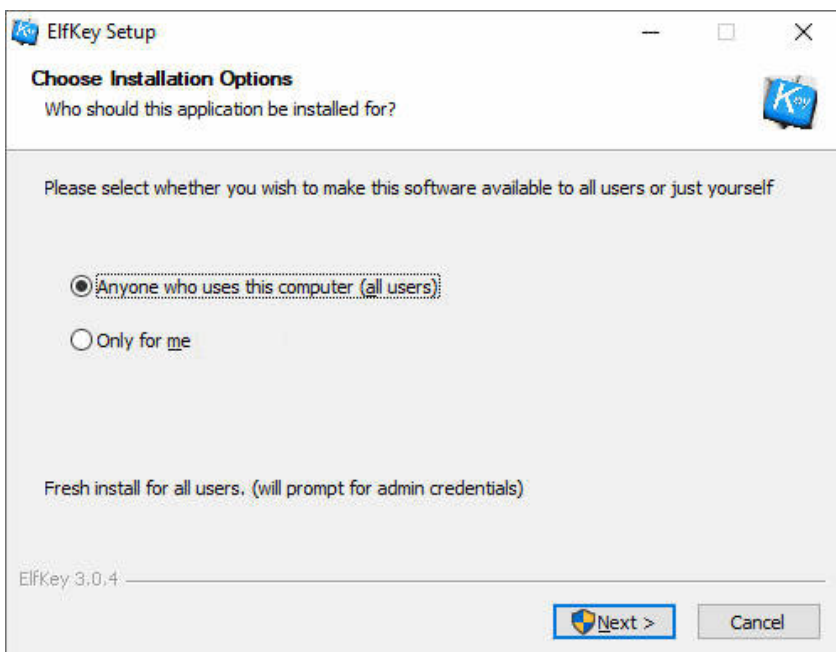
ElfKey Setup

Choose Installation Options
Who should this application be installed for?

Please select whether you wish to make this software available to all users or just yourself

Anyone who uses this computer (all users)

Only for me

Fresh install for all users. (will prompt for admin credentials)

ElfKey 3.0.4

Next >
Cancel